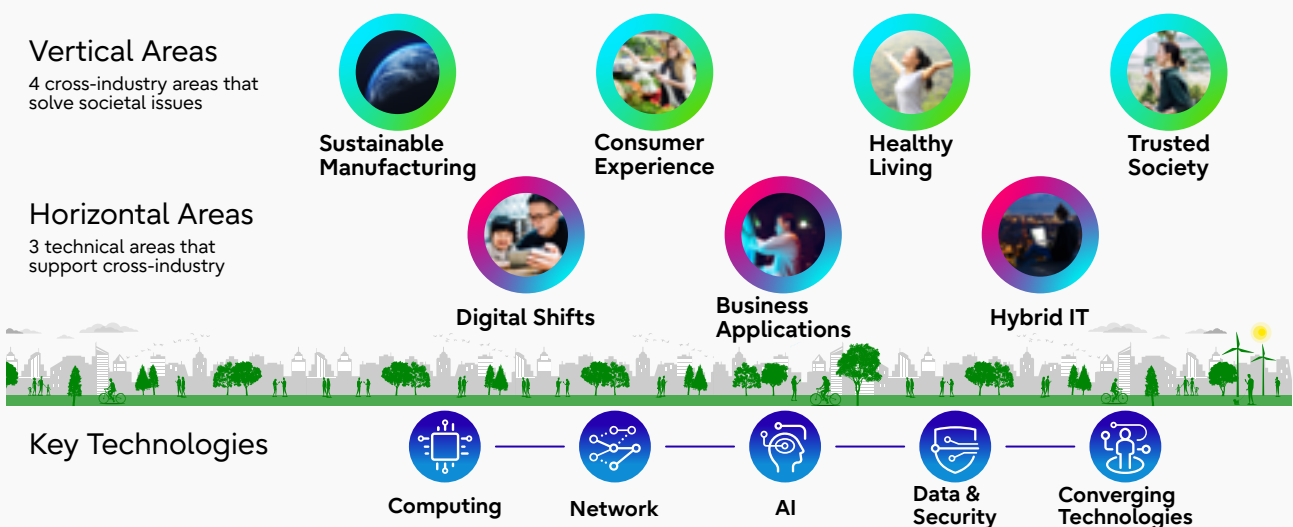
Vertical Areas
4 cross-industry areas that solve societal issues

Sustainable Manufacturing

Consumer Experience

Healthy Living

Trusted Society

Horizontal Areas
3 technical areas that support cross-industry

Digital Shifts

Business Applications

Hybrid IT

Key Technologies

Computing

Network

AI

Data & Security

Converging Technologies